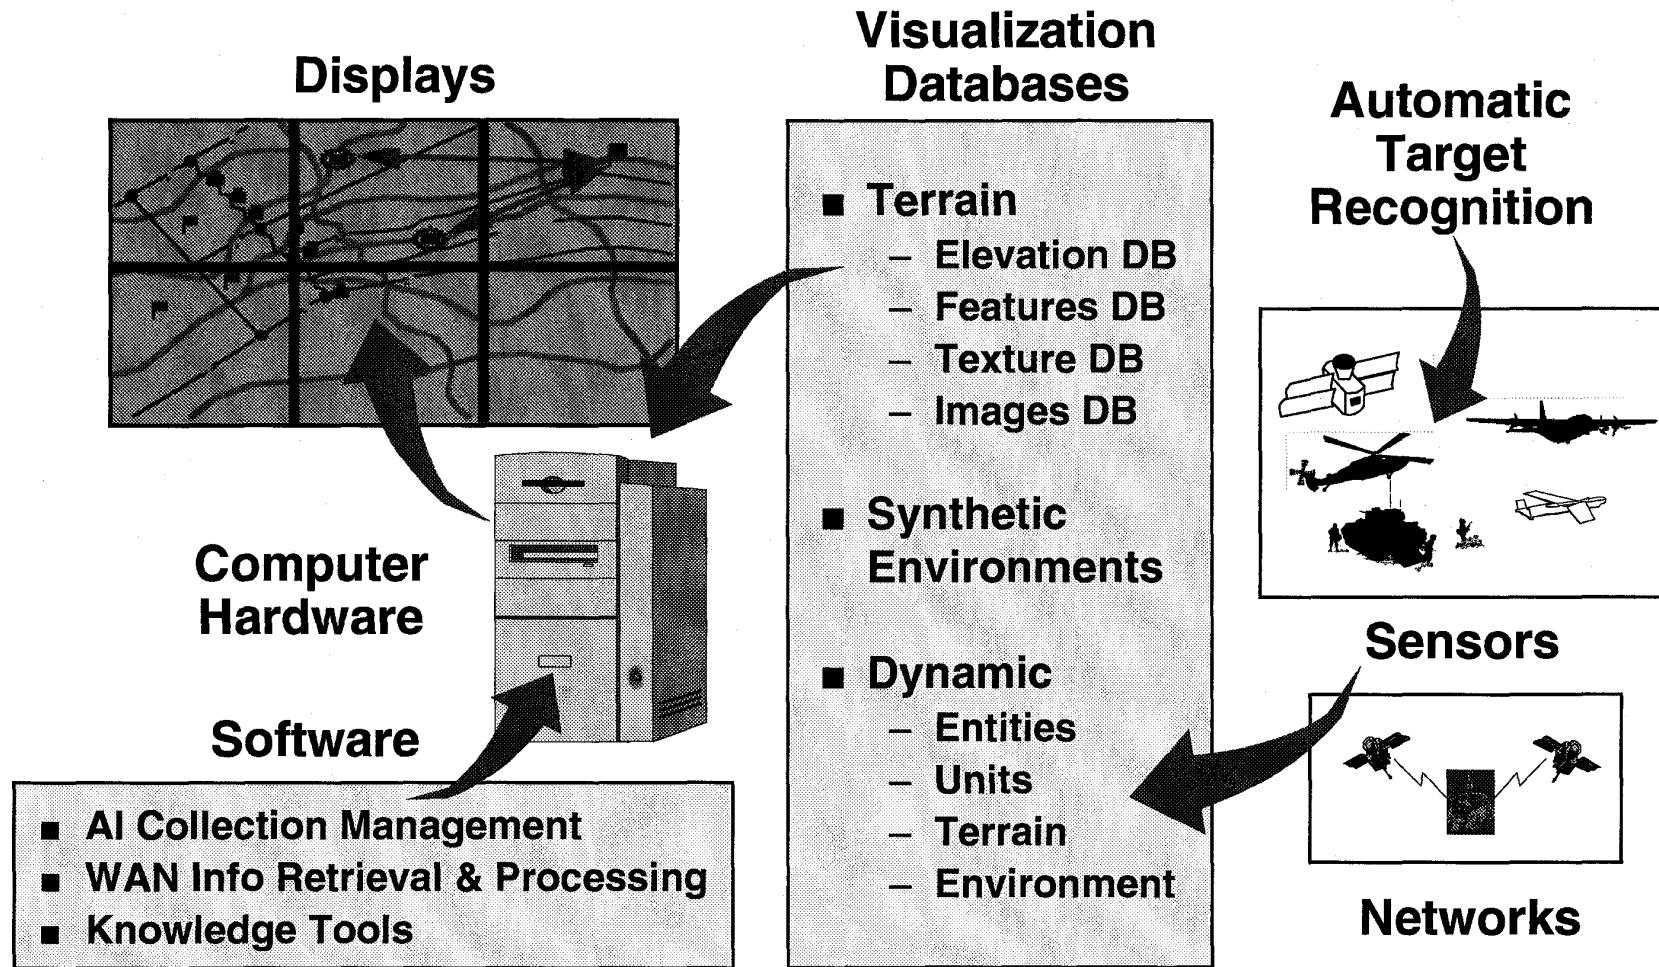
Displays

Visualization Databases

Automatic Target Recognition

■ Terrain
– Elevation DB
– Features DB
– Texture DB
– Images DB

■ Synthetic Environments

■ Dynamic
– Entities
– Units
– Terrain
– Environment

Computer Hardware

Software

■ AI Collection Management
■ WAN Info Retrieval & Processing
■ Knowledge Tools

Sensors

Networks